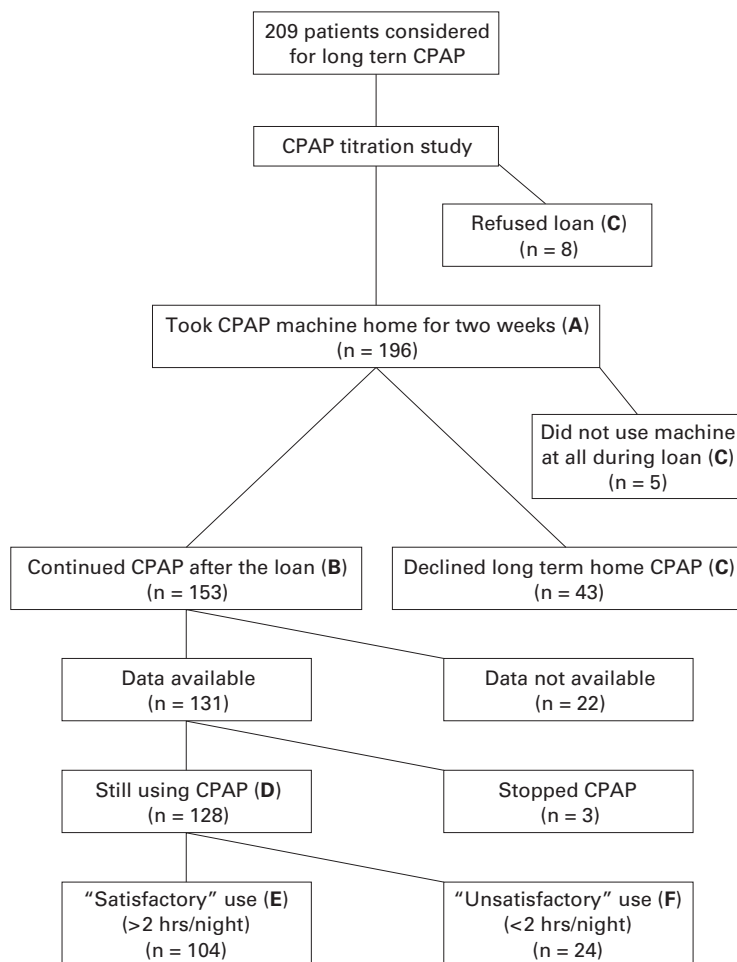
209 patients considered for long tern CPAP

CPAP titration study

Refused loan (**C**)
(n = 8)

Took CPAP machine home for two weeks (**A**)
(n = 196)

Did not use machine at all during loan (**C**)
(n = 5)

Continued CPAP after the loan (**B**)
(n = 153)

Declined long term home CPAP (**C**)
(n = 43)

Data available
(n = 131)

Data not available
(n = 22)

Still using CPAP (**D**)
(n = 128)

Stopped CPAP
(n = 3)

"Satisfactory" use (**E**)
(>2 hrs/night)
(n = 104)

"Unsatisfactory" use (**F**)
(<2 hrs/night)
(n = 24)